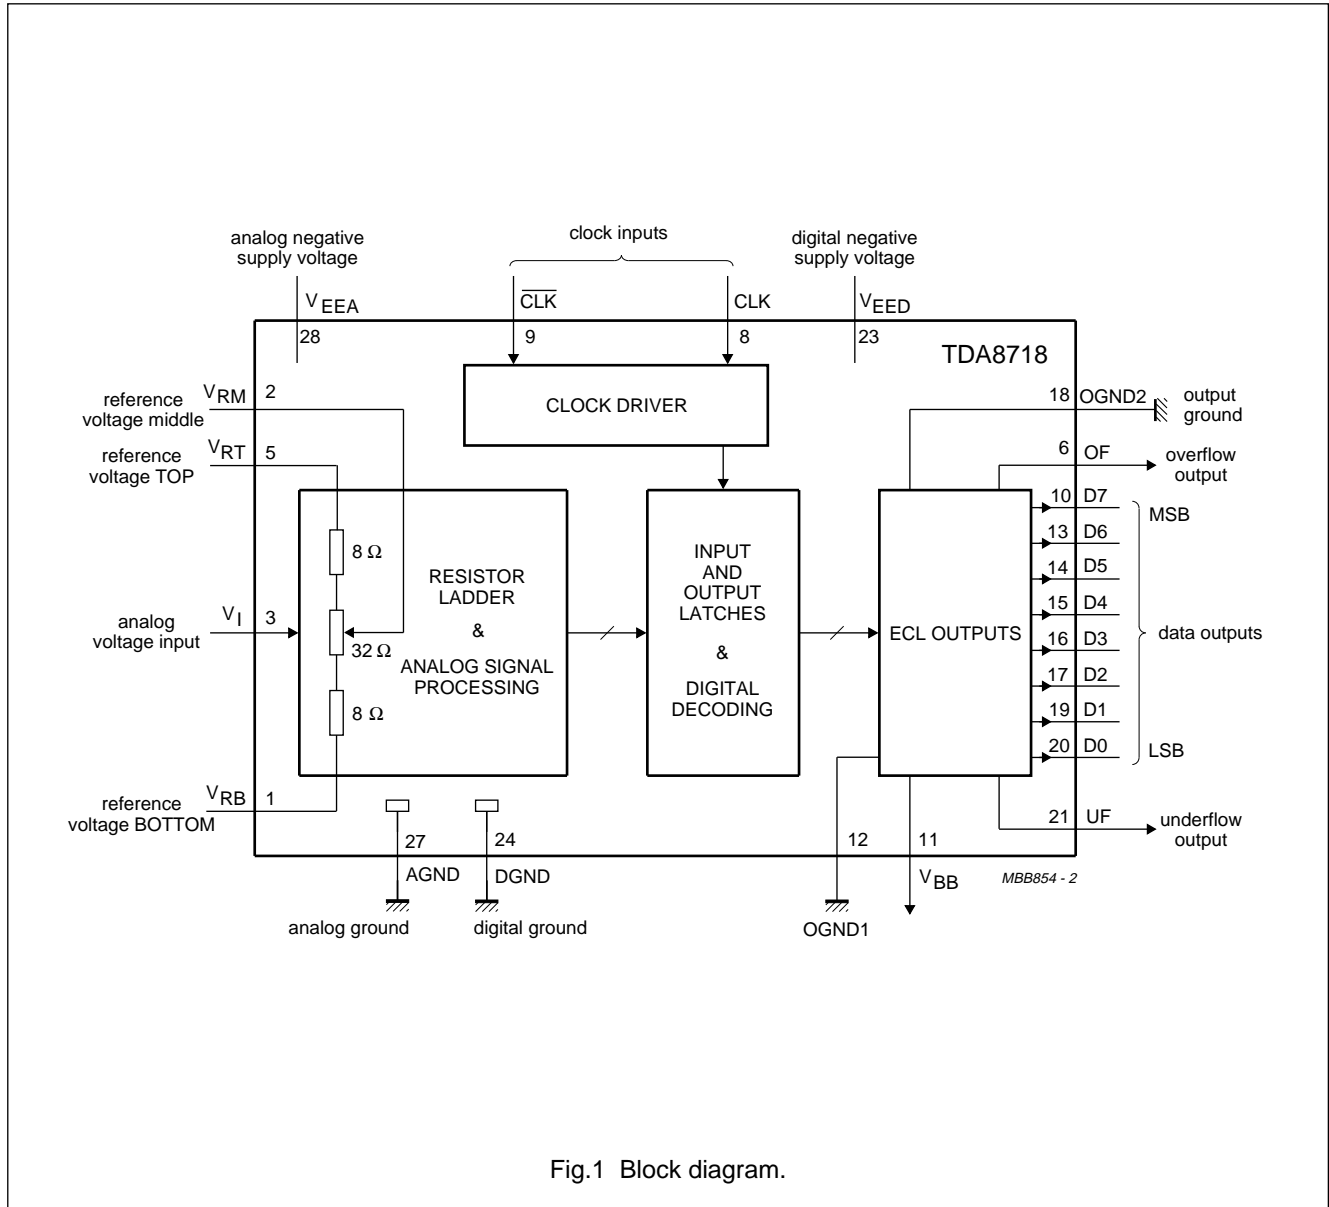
analog negative supply voltage

clock inputs

digital negative supply voltage

$V_{EEA}$

$\overline{CLK}$

CLK

$V_{EED}$

28

9

8

23

TDA8718

reference voltage middle

$V_{RM}$

2

CLOCK DRIVER

18

OGND2

output ground

reference voltage TOP

$V_{RT}$

5

6

OF

overflow output

10

D7

MSB

8 Ω

13

D6

RESISTOR LADDER

INPUT AND OUTPUT LATCHES

14

D5

&

15

D4

analog voltage input

$V_I$

3

32 Ω

ECL OUTPUTS

16

D3

data outputs

ANALOG SIGNAL PROCESSING

&

17

D2

DIGITAL DECODING

19

D1

8 Ω

20

D0

LSB

reference voltage BOTTOM

$V_{RB}$

1

27

24

12

11

21

UF

underflow output

AGND

DGND

$V_{BB}$

MBB854 - 2

analog ground

digital ground

OGND1

Fig.1 Block diagram.